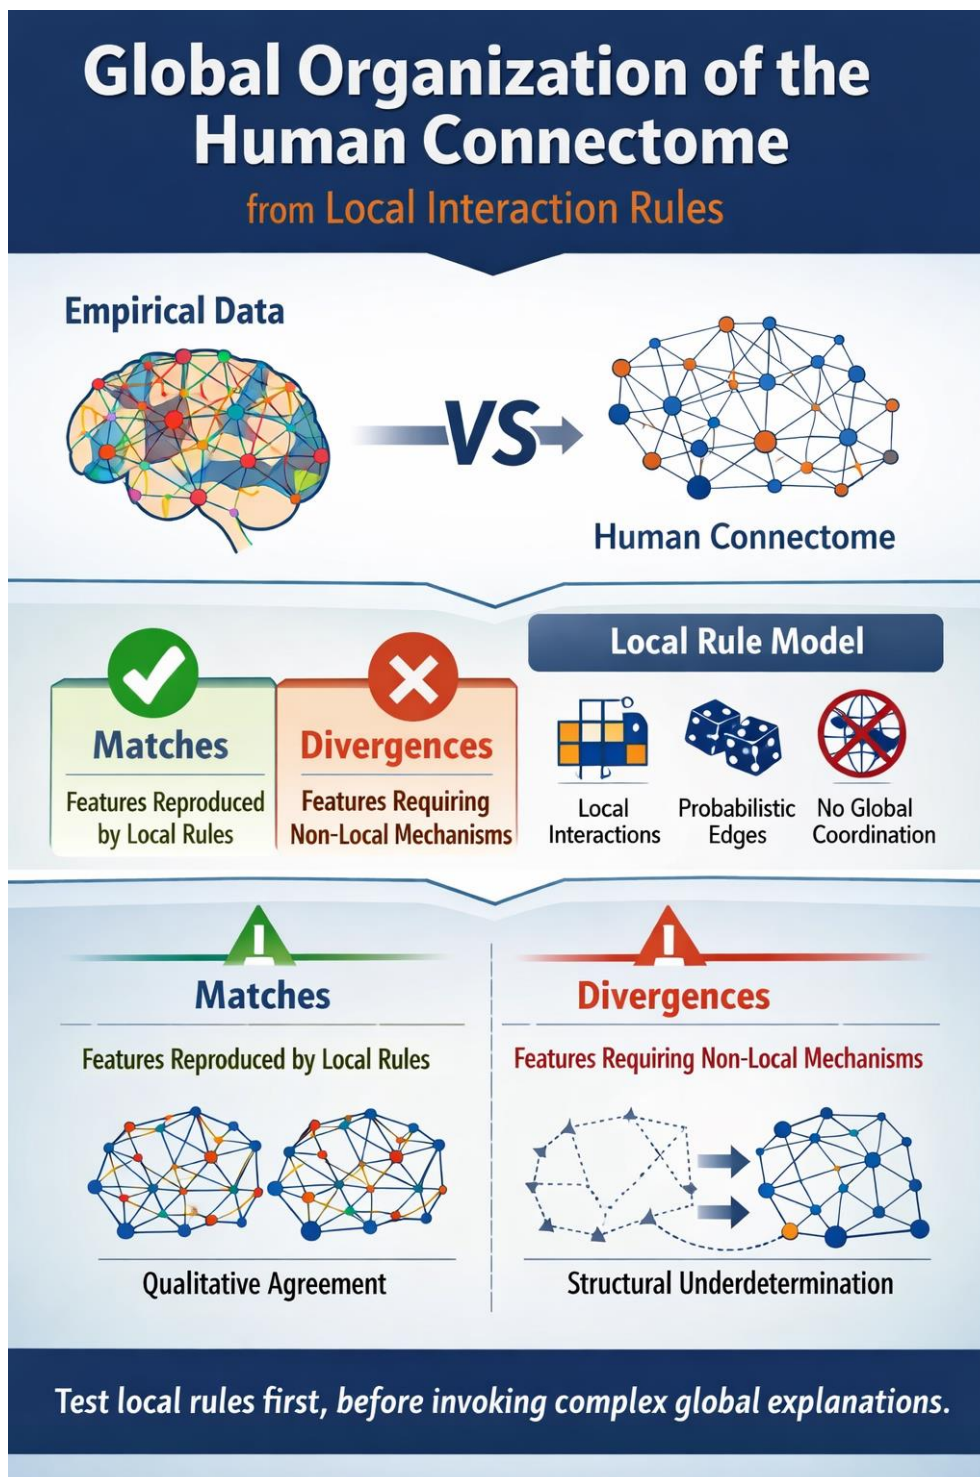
Global Organization of the Human Connectome

from Local Interaction Rules

Empirical Data

VS

Human Connectome

Matches

Features Reproduced by Local Rules

Divergences

Features Requiring Non-Local Mechanisms

Local Rule Model

Local Interactions

Probabilistic Edges

No Global Coordination

Matches

Features Reproduced by Local Rules

Qualitative Agreement

Divergences

Features Requiring Non-Local Mechanisms

Structural Underdetermination

Test local rules first, before invoking complex global explanations.